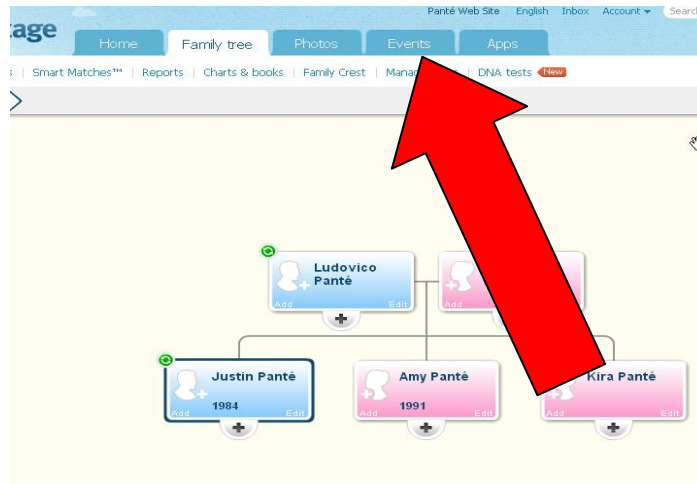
tage

Panté Web Site English Inbox Account Search

Home Family tree Photos Events Apps

s | Smart Matches™ | Reports | Charts & books | Family Crest | Manag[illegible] | DNA tests New

Ludovico Panté
Add Edit

Add

Justin Panté
1984
Add Edit

Amy Panté
1991
Add Edit

Kira Panté
Add Edit